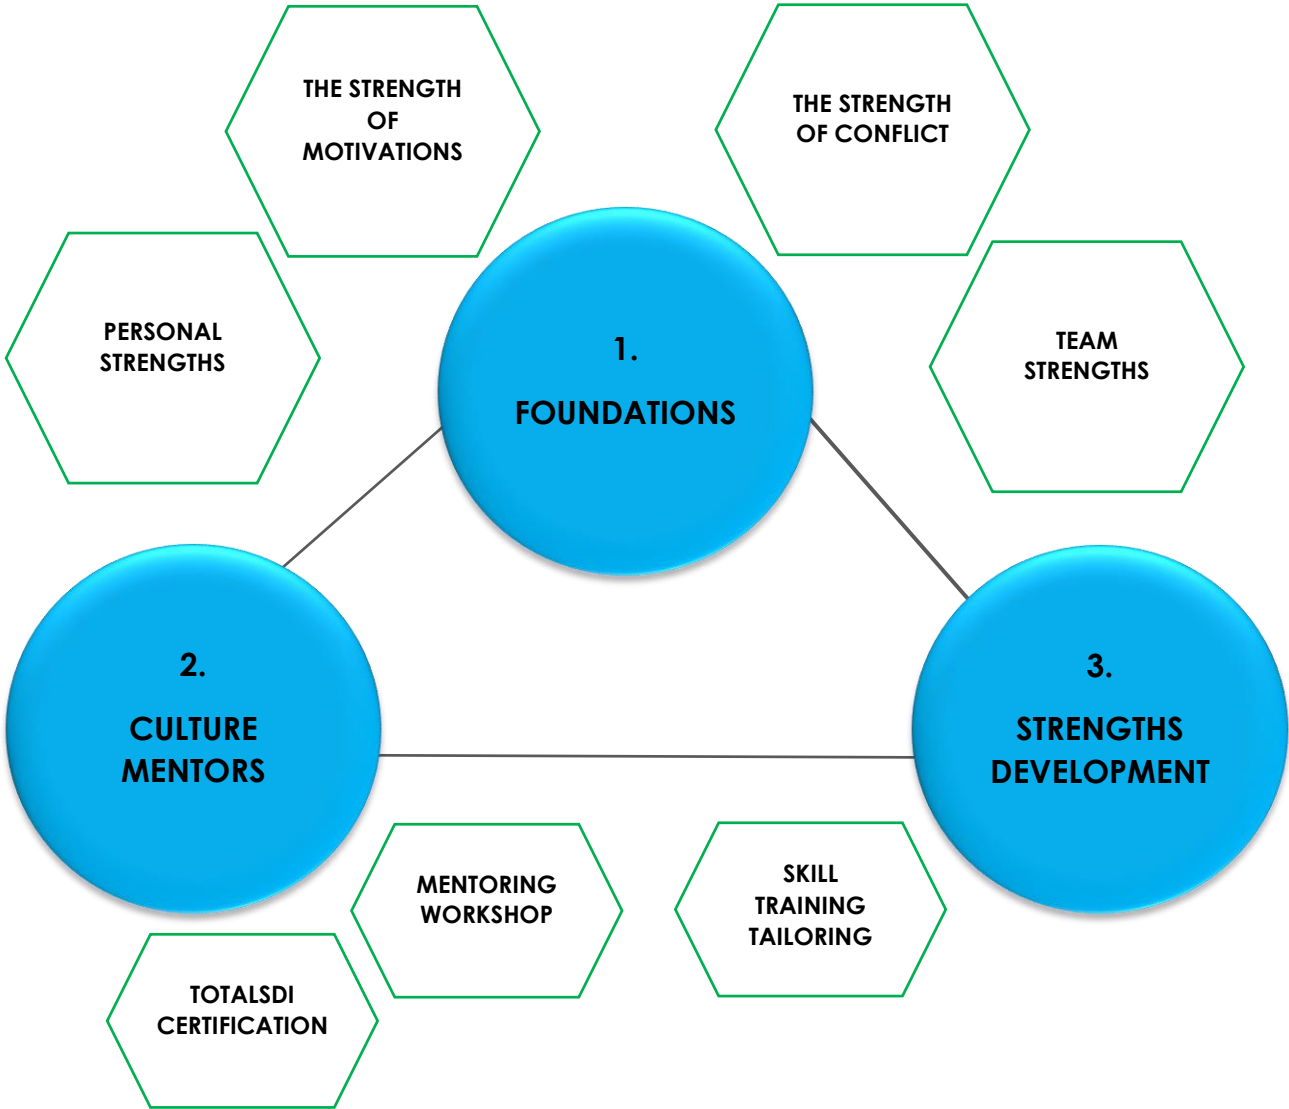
THE STRENGTH OF MOTIVATIONS

THE STRENGTH OF CONFLICT

PERSONAL STRENGTHS

1.

FOUNDATIONS

TEAM STRENGTHS

2.

CULTURE MENTORS

3.

STRENGTHS DEVELOPMENT

MENTORING WORKSHOP

SKILL TRAINING TAILORING

TOTALSDI CERTIFICATION